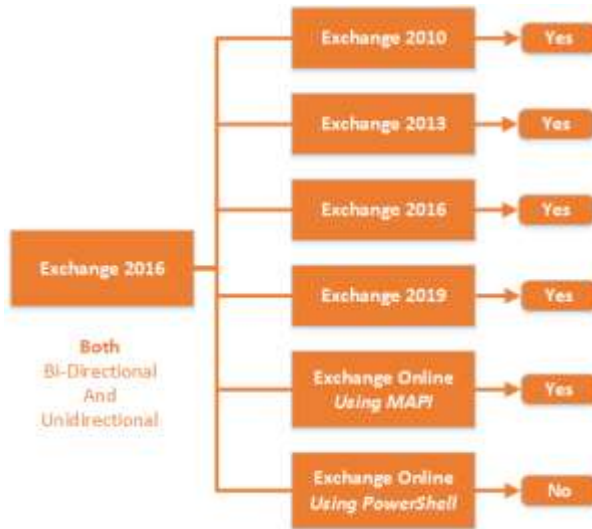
Exchange 2016

Both
Bi-Directional
And
Unidirectional

Exchange 2010
Yes

Exchange 2013
Yes

Exchange 2016
Yes

Exchange 2019
Yes

Exchange Online
*Using MAPI*
Yes

Exchange Online
*Using PowerShell*
No